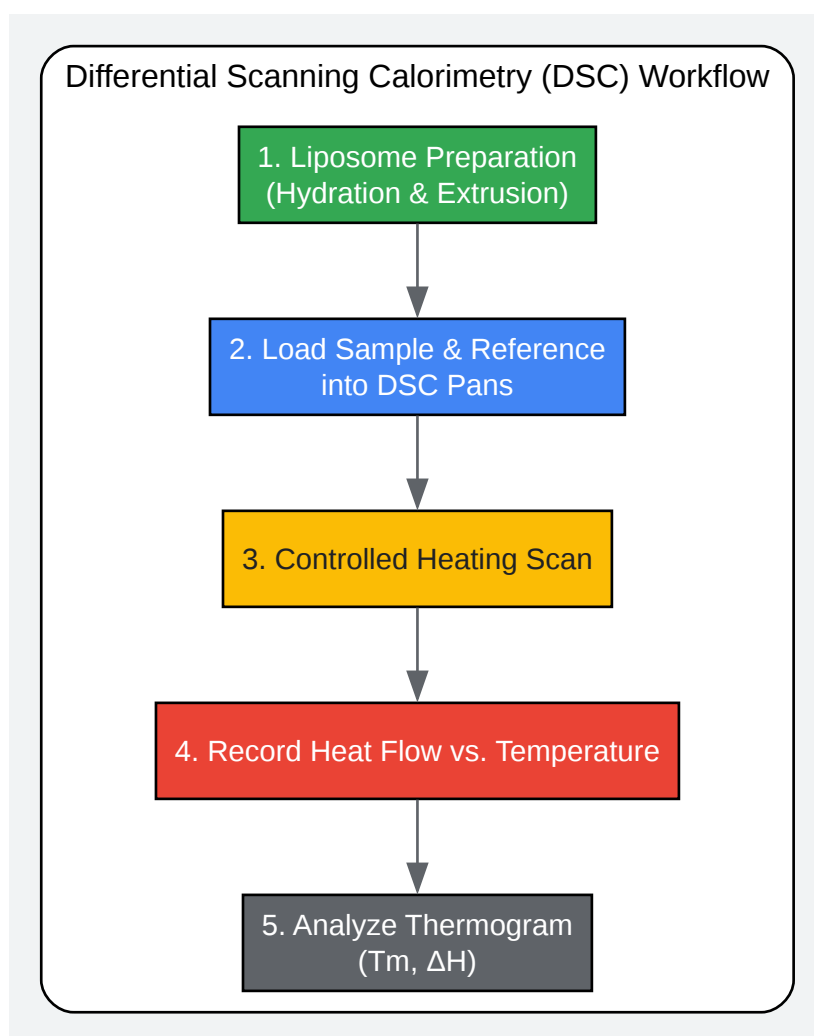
Differential Scanning Calorimetry (DSC) Workflow

1. Liposome Preparation (Hydration & Extrusion)

2. Load Sample & Reference into DSC Pans

3. Controlled Heating Scan

4. Record Heat Flow vs. Temperature

5. Analyze Thermogram (Tm, ΔH)